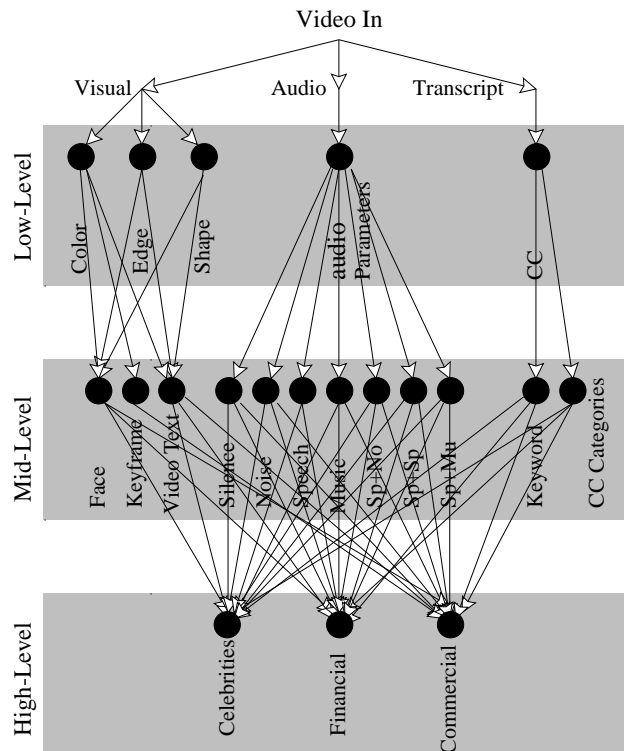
Video In

Visual

Audio

Transcript

Low-Level

Color

Edge

Shape

audio Parameters

CC

Mid-Level

Face

Keyframe

Video Text

Silence

Noise

Speech

Music

Sp+No

Sp+Sp

Sp+Mu

Keyword

CC Categories

High-Level

Celebrities

Financial

Commercial